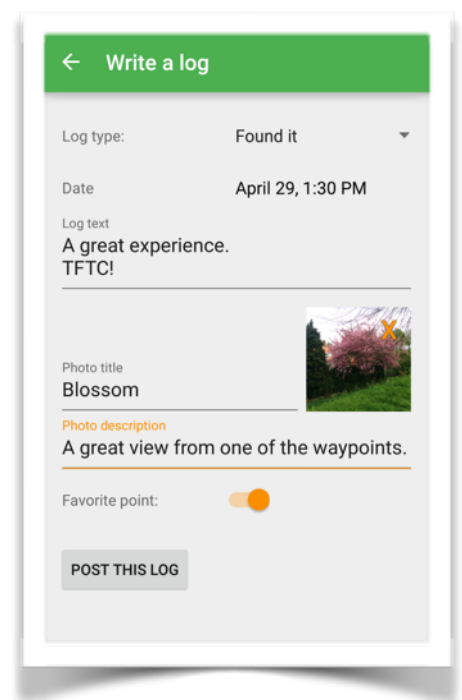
Write a log

Log type: Found it

Date April 29, 1:30 PM

Log text
A great experience.
TFTC!

Photo title
Blossom

Photo description
A great view from one of the waypoints.

Favorite point:

POST THIS LOG